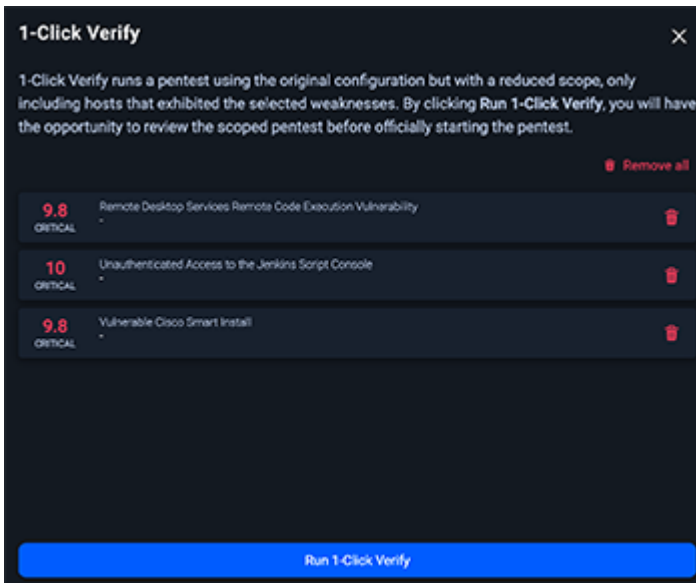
1-Click Verify

×

1-Click Verify runs a pentest using the original configuration but with a reduced scope, only including hosts that exhibited the selected weaknesses. By clicking **Run 1-Click Verify**, you will have the opportunity to review the scoped pentest before officially starting the pentest.

Remove all

9.8
CRITICAL
Remote Desktop Services Remote Code Execution Vulnerability
-

10
CRITICAL
Unauthenticated Access to the Jenkins Script Console
-

9.8
CRITICAL
Vulnerable Cisco Smart Install
-

Run 1-Click Verify